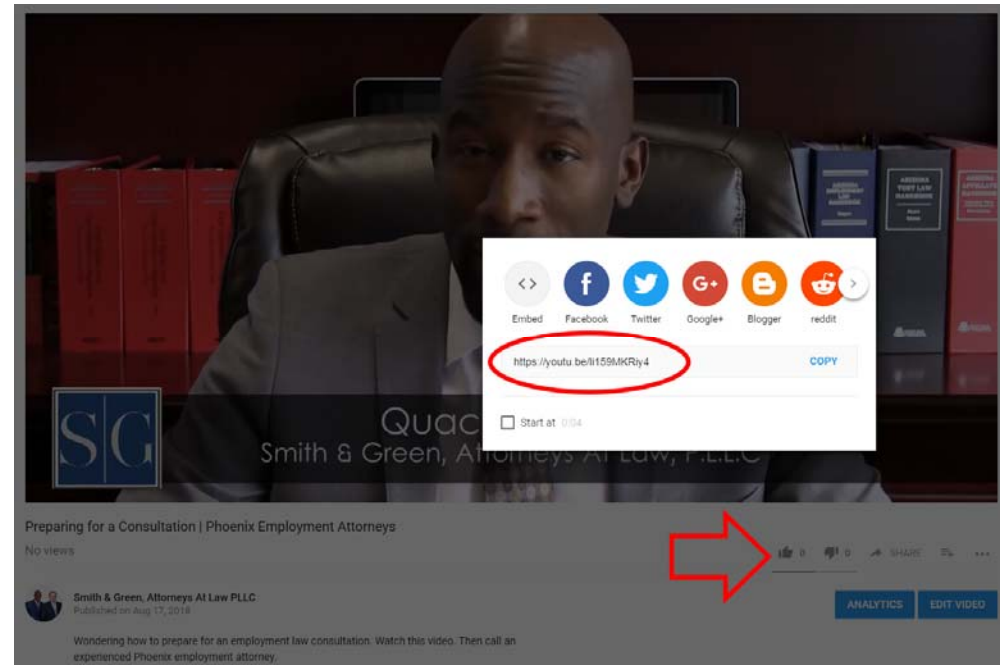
Embed
Facebook
Twitter
Google+
Blogger
reddit

https://youtu.be/li159MKRiy4
COPY

Start at 0:04

SG
Quac
Smith & Green, Attorneys At Law, P.L.L.C

Preparing for a Consultation | Phoenix Employment Attorneys
No views

0
0
SHARE

Smith & Green, Attorneys At Law PLLC
Published on Aug 17, 2018

ANALYTICS
EDIT VIDEO

Wondering how to prepare for an employment law consultation. Watch this video. Then call an experienced Phoenix employment attorney.